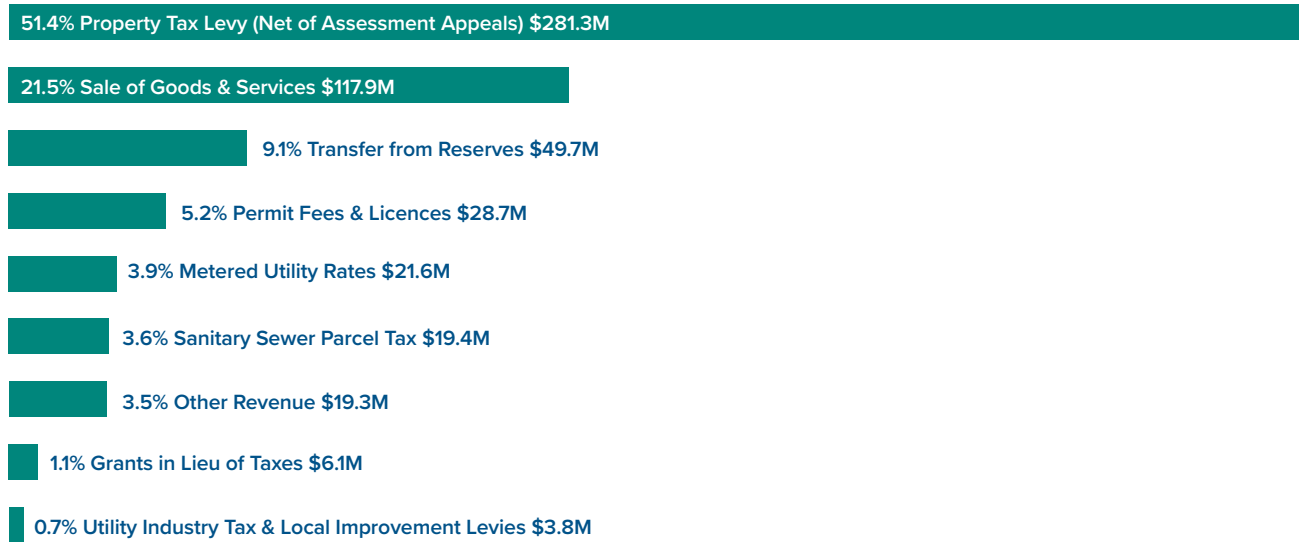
51.4% Property Tax Levy (Net of Assessment Appeals) $281.3M

21.5% Sale of Goods & Services $117.9M

9.1% Transfer from Reserves $49.7M

5.2% Permit Fees & Licences $28.7M

3.9% Metered Utility Rates $21.6M

3.6% Sanitary Sewer Parcel Tax $19.4M

3.5% Other Revenue $19.3M

1.1% Grants in Lieu of Taxes $6.1M

0.7% Utility Industry Tax & Local Improvement Levies $3.8M